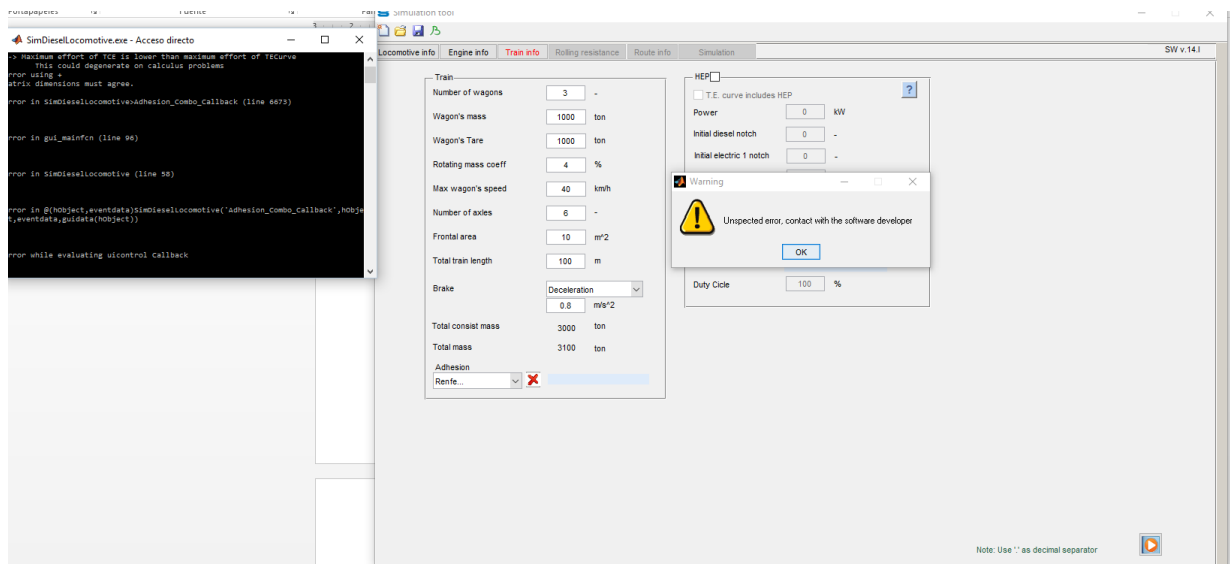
Portapapeles Fuente Pár

SimDieselLocomotive.exe - Acceso directo

-> Maximum effort of TCE is lower than maximum effort of TECurve
This could degenerate on calculus problems
rror using +
atrix dimensions must agree.

rror in SimDieselLocomotive>Adhesion_Combo_Callback (line 6673)

rror in gui_mainfcn (line 96)

rror in SimDieselLocomotive (line 58)

rror in @(hObject,eventdata)SimDieselLocomotive('Adhesion_Combo_Callback',hObject,eventdata,guidata(hObject))

rror while evaluating uicontrol Callback

Simulation tool

Locomotive info | Engine info | Train info | Rolling resistance | Route info | Simulation

SW v.14.I

Train

| Number of wagons | 3 | - |
|---|---|---|
| Wagon's mass | 1000 | ton |
| Wagon's Tare | 1000 | ton |
| Rotating mass coeff | 4 | % |
| Max wagon's speed | 40 | km/h |
| Number of axles | 6 | - |
| Frontal area | 10 | m^2 |
| Total train length | 100 | m |
| Brake | Deceleration | |
| | 0.8 | m/s^2 |
| Total consist mass | 3000 | ton |
| Total mass | 3100 | ton |

Adhesion
Renfe...

HEP

T.E. curve includes HEP
?

| Power | 0 | kW |
|---|---|---|
| Initial diesel notch | 0 | - |
| Initial electric 1 notch | 0 | - |
| Duty Cicle | 100 | % |

Warning

Unspected error, contact with the software developer

OK

Note: Use '.' as decimal separator